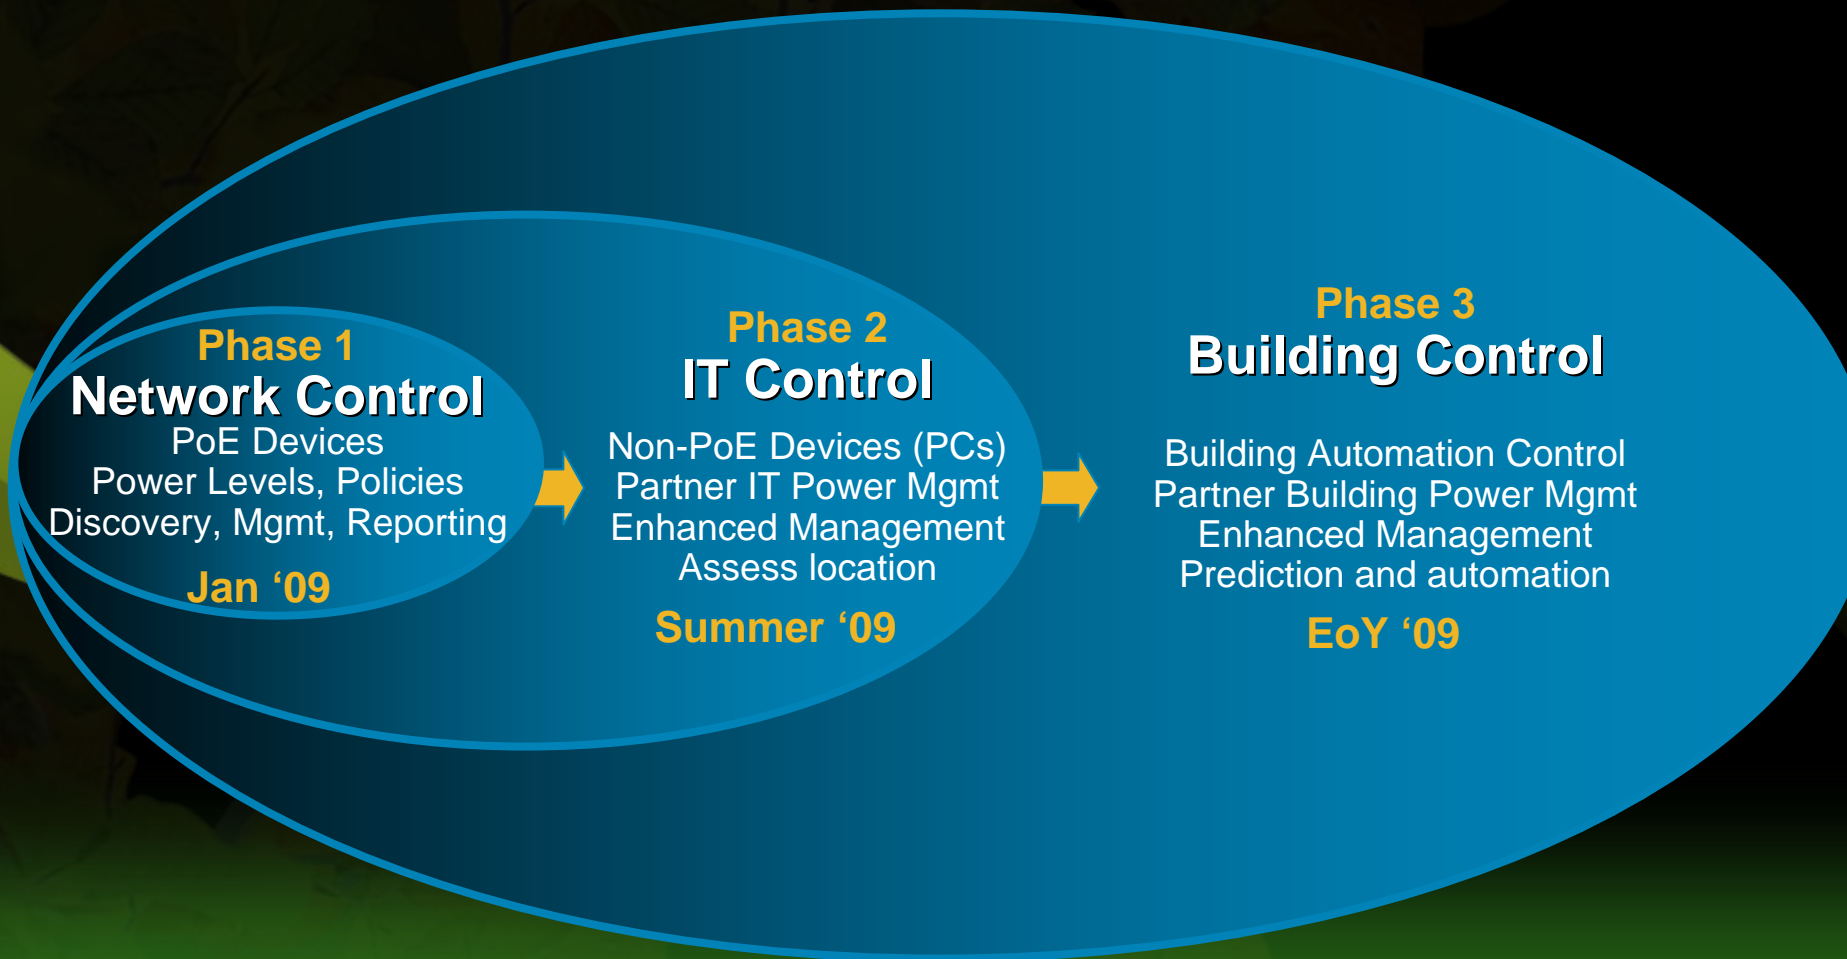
Phase 1
Network Control
PoE Devices
Power Levels, Policies
Discovery, Mgmt, Reporting
Jan ‘09

Phase 2
IT Control
Non-PoE Devices (PCs)
Partner IT Power Mgmt
Enhanced Management
Assess location
Summer ‘09

Phase 3
Building Control
Building Automation Control
Partner Building Power Mgmt
Enhanced Management
Prediction and automation
EoY ‘09